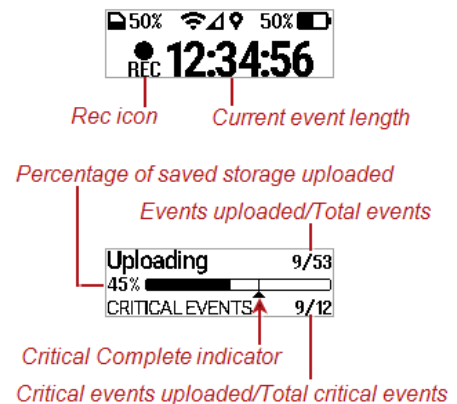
50% 50%

REC 12:34:56

Rec icon

Current event length

Percentage of saved storage uploaded

Events uploaded/Total events

Uploading 9/53

45%

CRITICAL EVENTS 9/12

Critical Complete indicator

Critical events uploaded/Total critical events